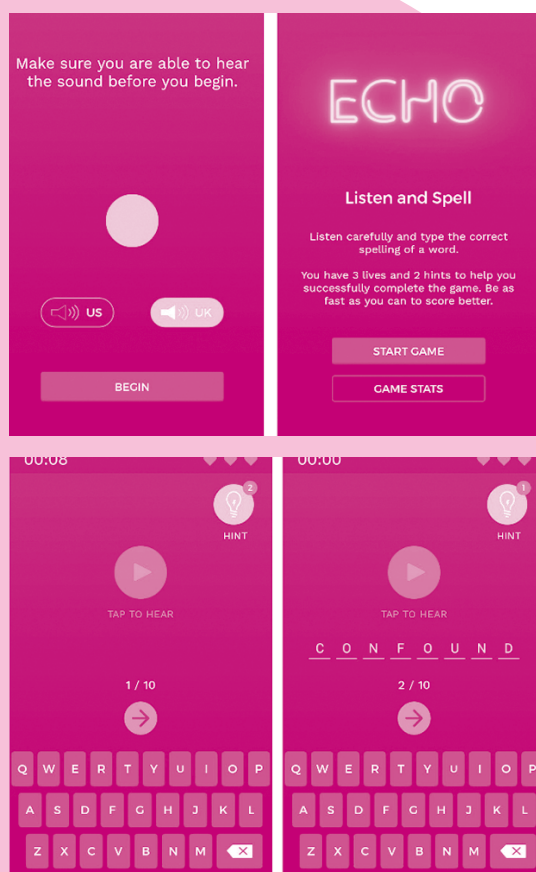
Make sure you are able to hear the sound before you begin.

US

UK

BEGIN

ECHO

Listen and Spell

Listen carefully and type the correct spelling of a word.

You have 3 lives and 2 hints to help you successfully complete the game. Be as fast as you can to score better.

START GAME

GAME STATS

00:08

2

HINT

TAP TO HEAR

1 / 10

Q W E R T Y U I O P
A S D F G H J K L
Z X C V B N M

00:00

1

HINT

TAP TO HEAR

C O N F O U N D

2 / 10

Q W E R T Y U I O P
A S D F G H J K L
Z X C V B N M